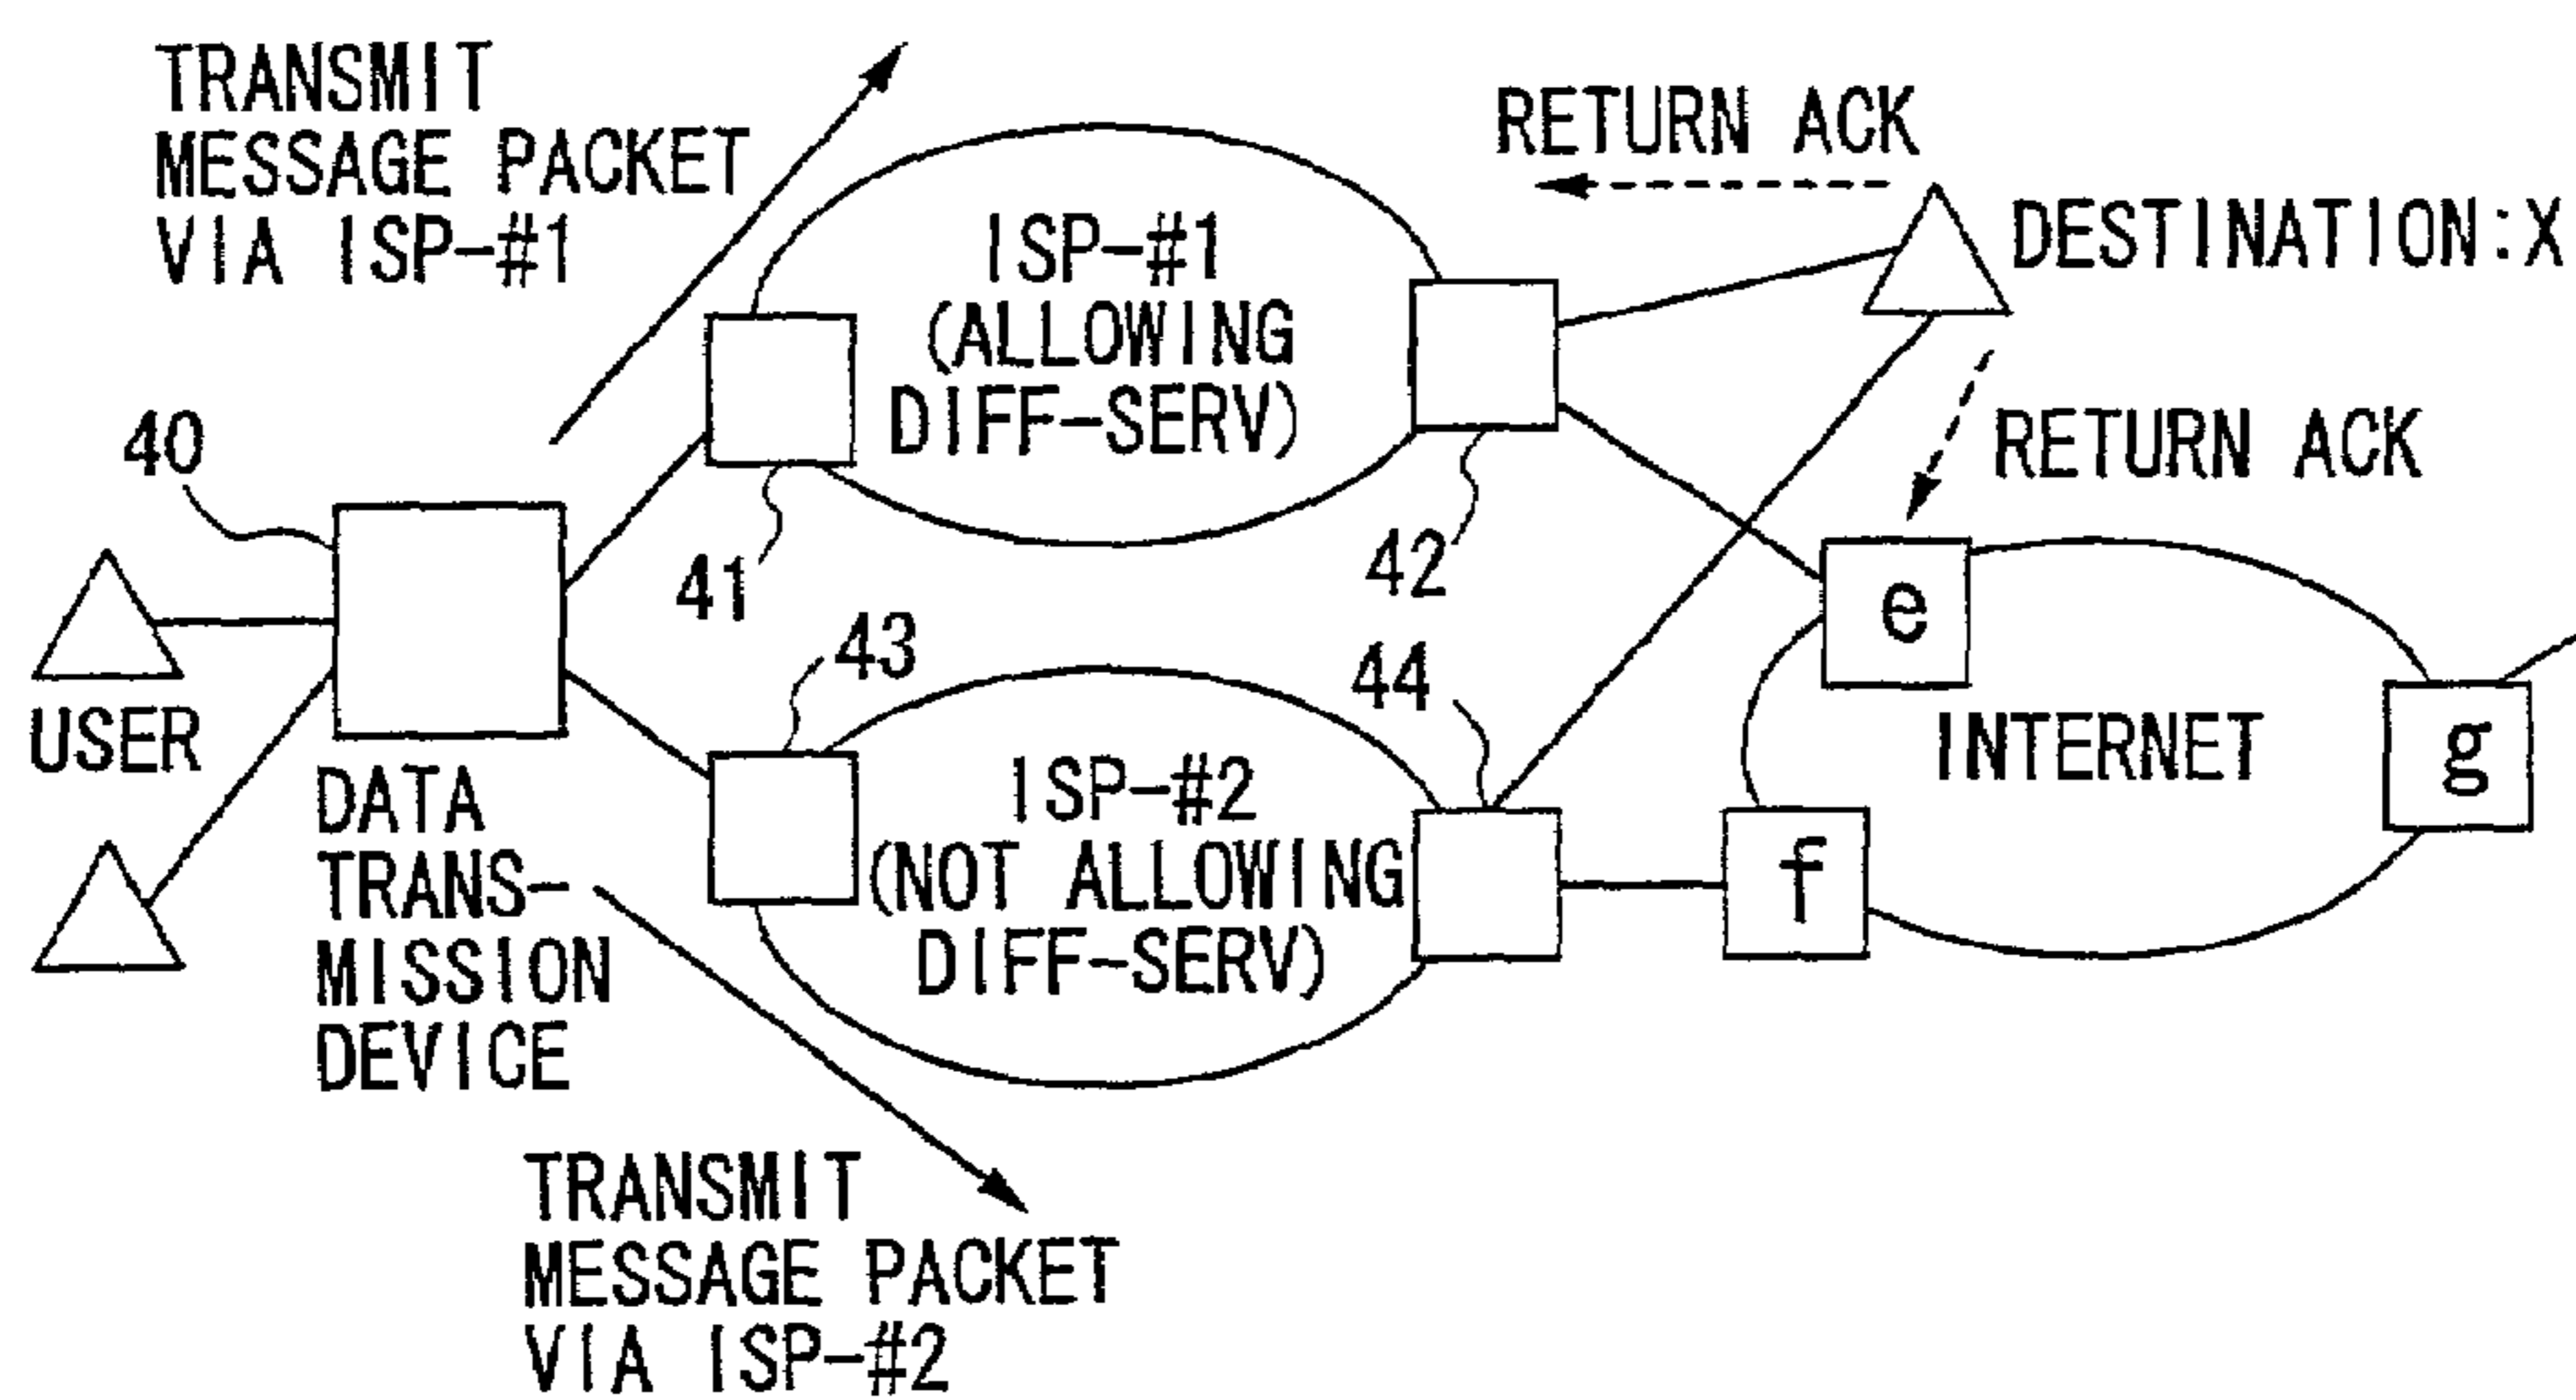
TRANSMIT MESSAGE PACKET VIA ISP-#1

RETURN ACK

ISP-#1 (ALLOWING DIFF-SERV)

DESTINATION:X

40

RETURN ACK

41

42

e

43

44

USER

INTERNET

g

ISP-#2 (NOT ALLOWING DIFF-SERV)

DATA TRANSMISSION DEVICE

f

TRANSMIT MESSAGE PACKET VIA ISP-#2